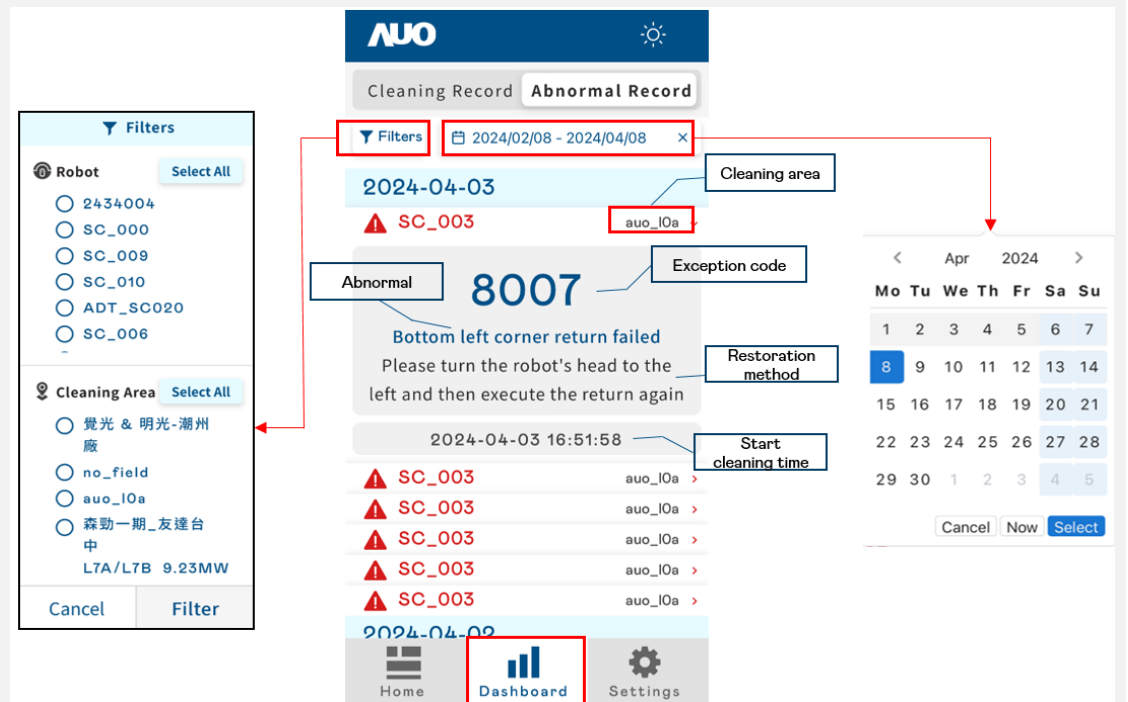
Filters

Robot
Select All
2434004
SC_000
SC_009
SC_010
ADT_SC020
SC_006

Cleaning Area
Select All
覺光 & 明光-潮州廠
no_field
auo_l0a
森勁一期_友達台中
L7A/L7B 9.23MW

Cancel
Filter

AUO

Cleaning Record
Abnormal Record

Filters
2024/02/08 - 2024/04/08 ×

2024-04-03
SC_003 auo_l0a

Cleaning area

Abnormal

Exception code

8007
Bottom left corner return failed
Please turn the robot's head to the left and then execute the return again

Restoration method

2024-04-03 16:51:58

Start cleaning time

SC_003 auo_l0a
SC_003 auo_l0a
SC_003 auo_l0a
SC_003 auo_l0a
SC_003 auo_l0a

2024-04-02

Home
Dashboard
Settings

| Apr | | 2024 | | | | |
|---|---|---|---|---|---|---|
| Mo | Tu | We | Th | Fr | Sa | Su |
| 1 | 2 | 3 | 4 | 5 | 6 | 7 |
| 8 | 9 | 10 | 11 | 12 | 13 | 14 |
| 15 | 16 | 17 | 18 | 19 | 20 | 21 |
| 22 | 23 | 24 | 25 | 26 | 27 | 28 |
| 29 | 30 | 1 | 2 | 3 | 4 | 5 |

Cancel
Now
Select